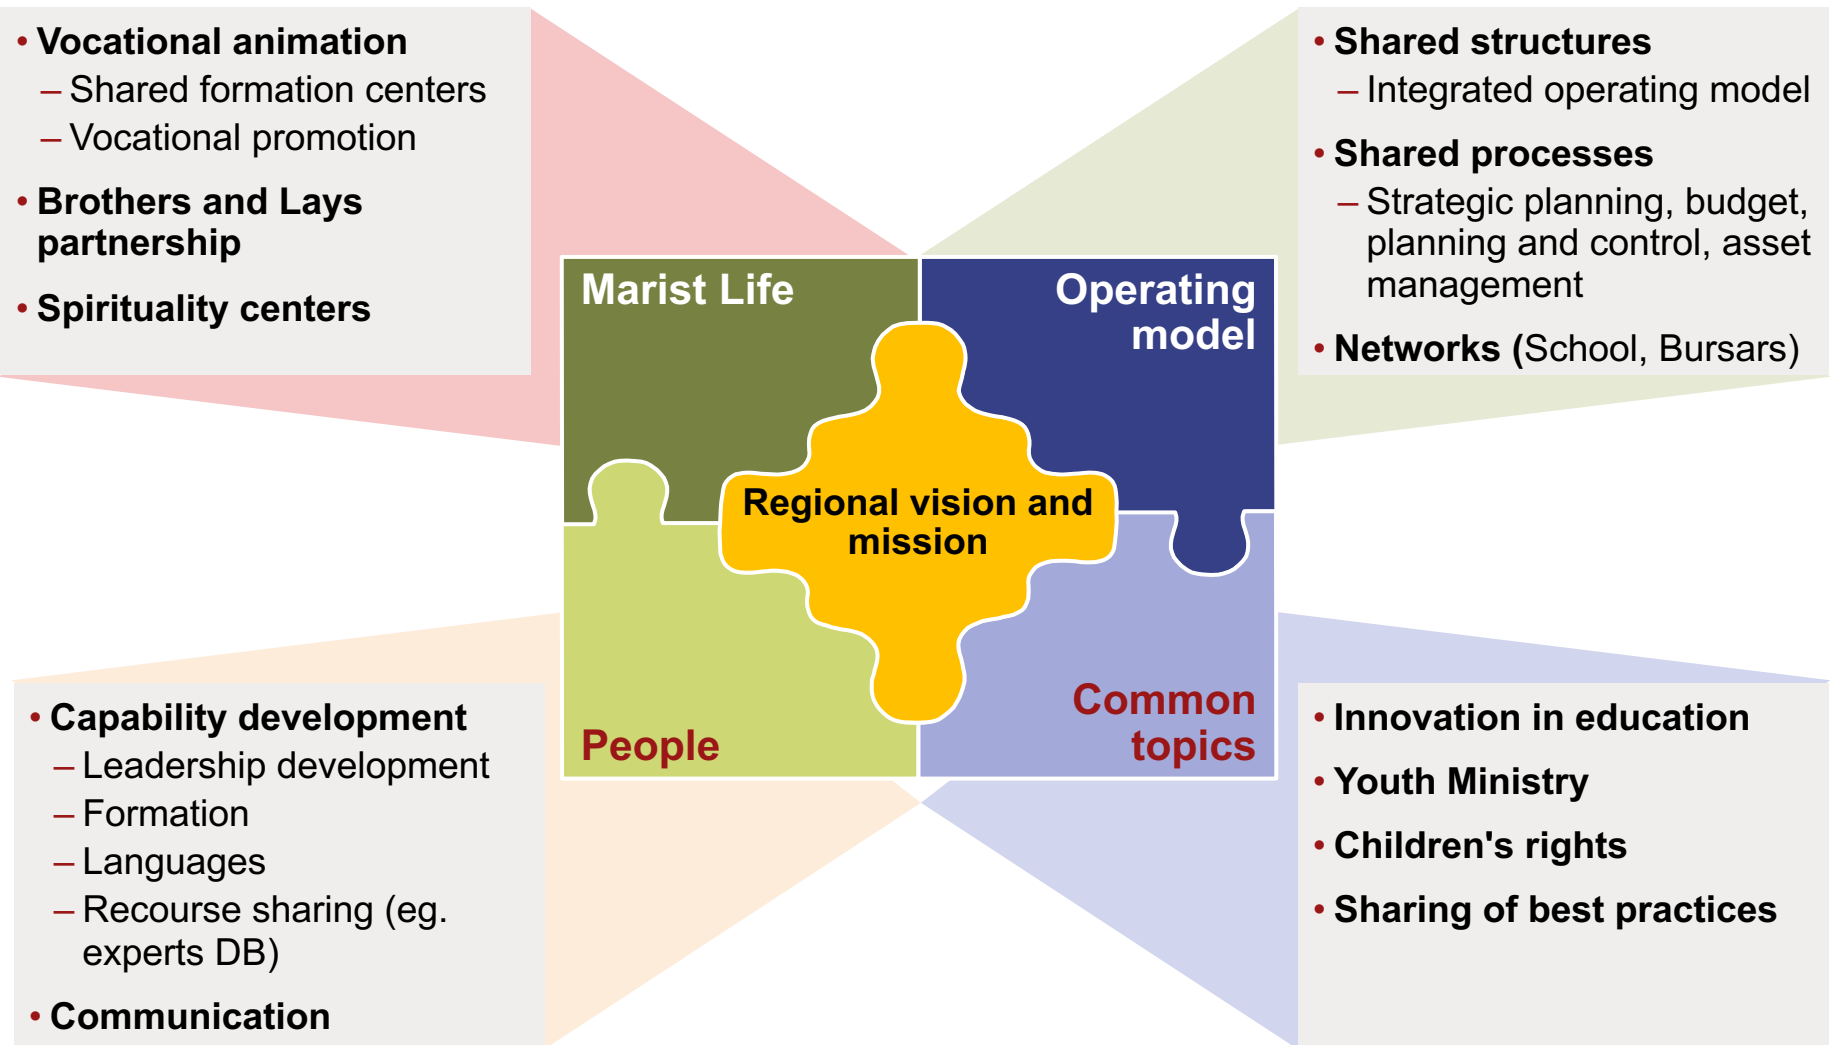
• Vocational animation
– Shared formation centers
– Vocational promotion
• Brothers and Lays partnership
• Spirituality centers

• Shared structures
– Integrated operating model
• Shared processes
– Strategic planning, budget, planning and control, asset management
• Networks (School, Bursars)

Marist Life

Operating model

Regional vision and mission

People

Common topics

• Capability development
– Leadership development
– Formation
– Languages
– Recourse sharing (eg. experts DB)
• Communication

• Innovation in education
• Youth Ministry
• Children's rights
• Sharing of best practices